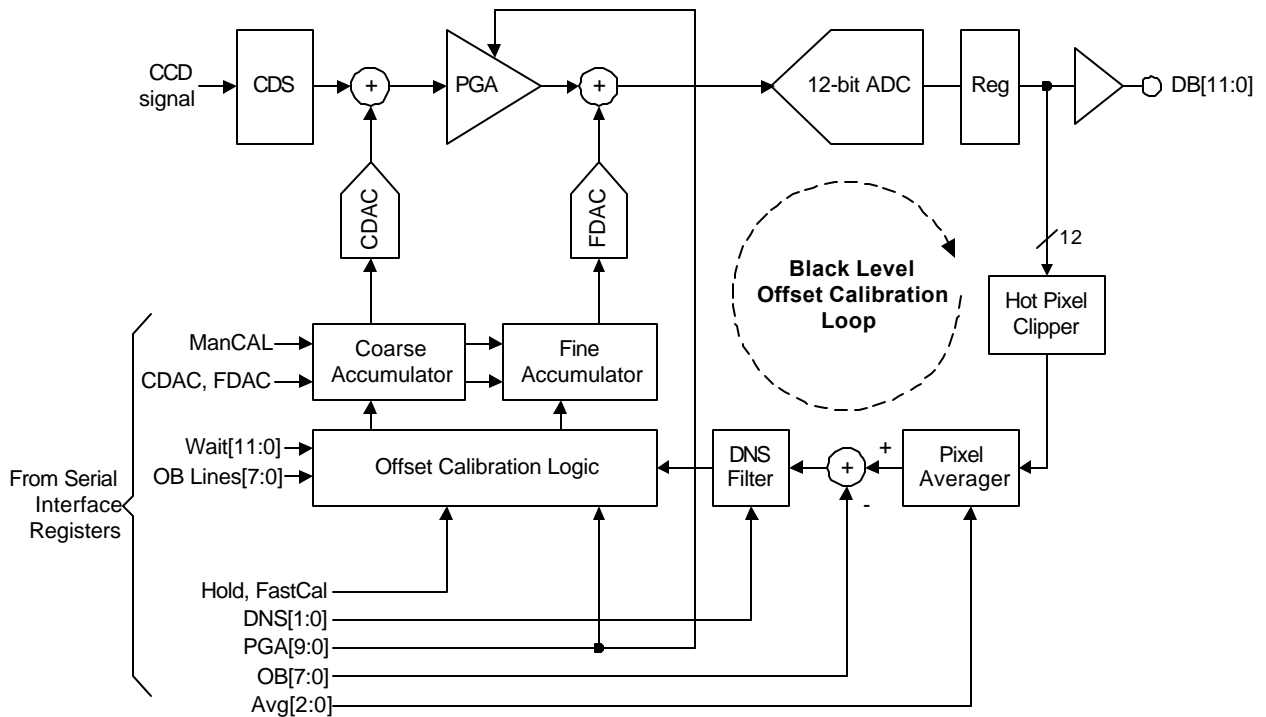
CCD signal
CDS
+
PGA
+
12-bit ADC
Reg
DB[11:0]
CDAC
FDAC
12
Black Level Offset Calibration Loop
Hot Pixel Clipper
ManCAL
CDAC, FDAC
Coarse Accumulator
Fine Accumulator
Wait[11:0]
OB Lines[7:0]
Offset Calibration Logic
DNS Filter
+
+
-
Pixel Averager
From Serial Interface Registers
Hold, FastCal
DNS[1:0]
PGA[9:0]
OB[7:0]
Avg[2:0]